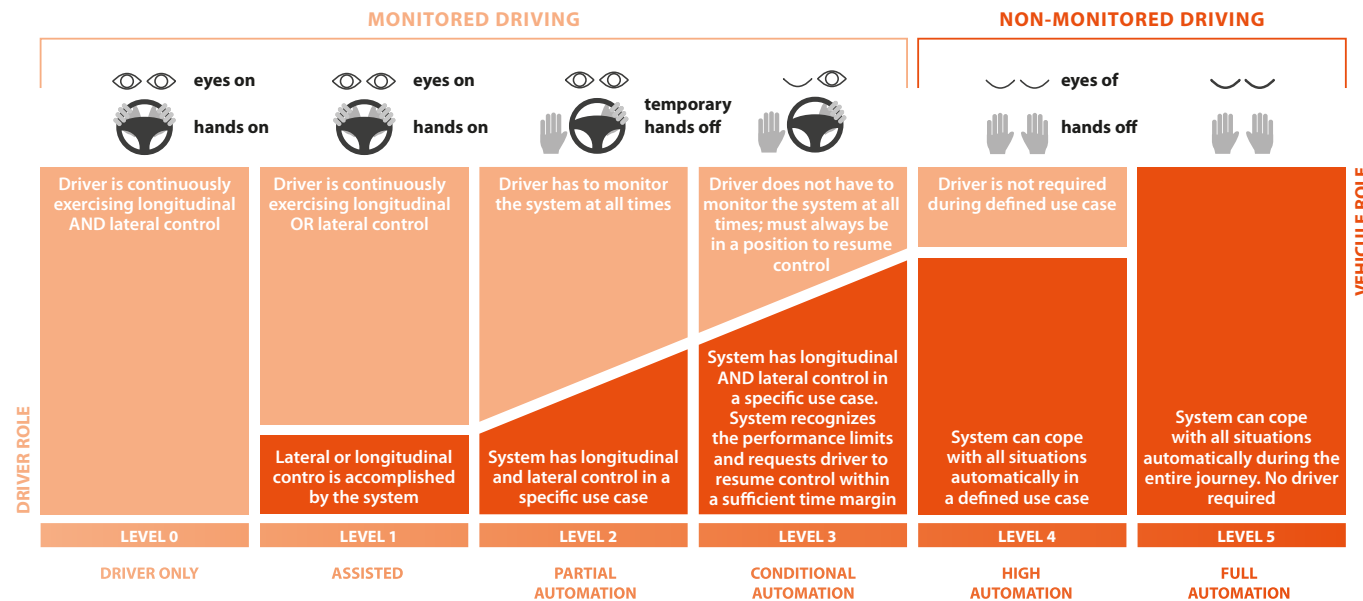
MONITORED DRIVING

NON-MONITORED DRIVING

eyes on

hands on

eyes on

hands on

temporary hands off

eyes of

hands off

Driver is continuously exercising longitudinal AND lateral control

Driver is continuously exercising longitudinal OR lateral control

Driver has to monitor the system at all times

Driver does not have to monitor the system at all times; must always be in a position to resume control

Driver is not required during defined use case

VEHICLE ROLE

DRIVER ROLE

Lateral or longitudinal contro is accomplished by the system

System has longitudinal and lateral control in a specific use case

System has longitudinal AND lateral control in a specific use case. System recognizes the performance limits and requests driver to resume control within a sufficient time margin

System can cope with all situations automatically in a defined use case

System can cope with all situations automatically during the entire journey. No driver required

LEVEL 0

LEVEL 1

LEVEL 2

LEVEL 3

LEVEL 4

LEVEL 5

DRIVER ONLY

ASSISTED

PARTIAL AUTOMATION

CONDITIONAL AUTOMATION

HIGH AUTOMATION

FULL AUTOMATION